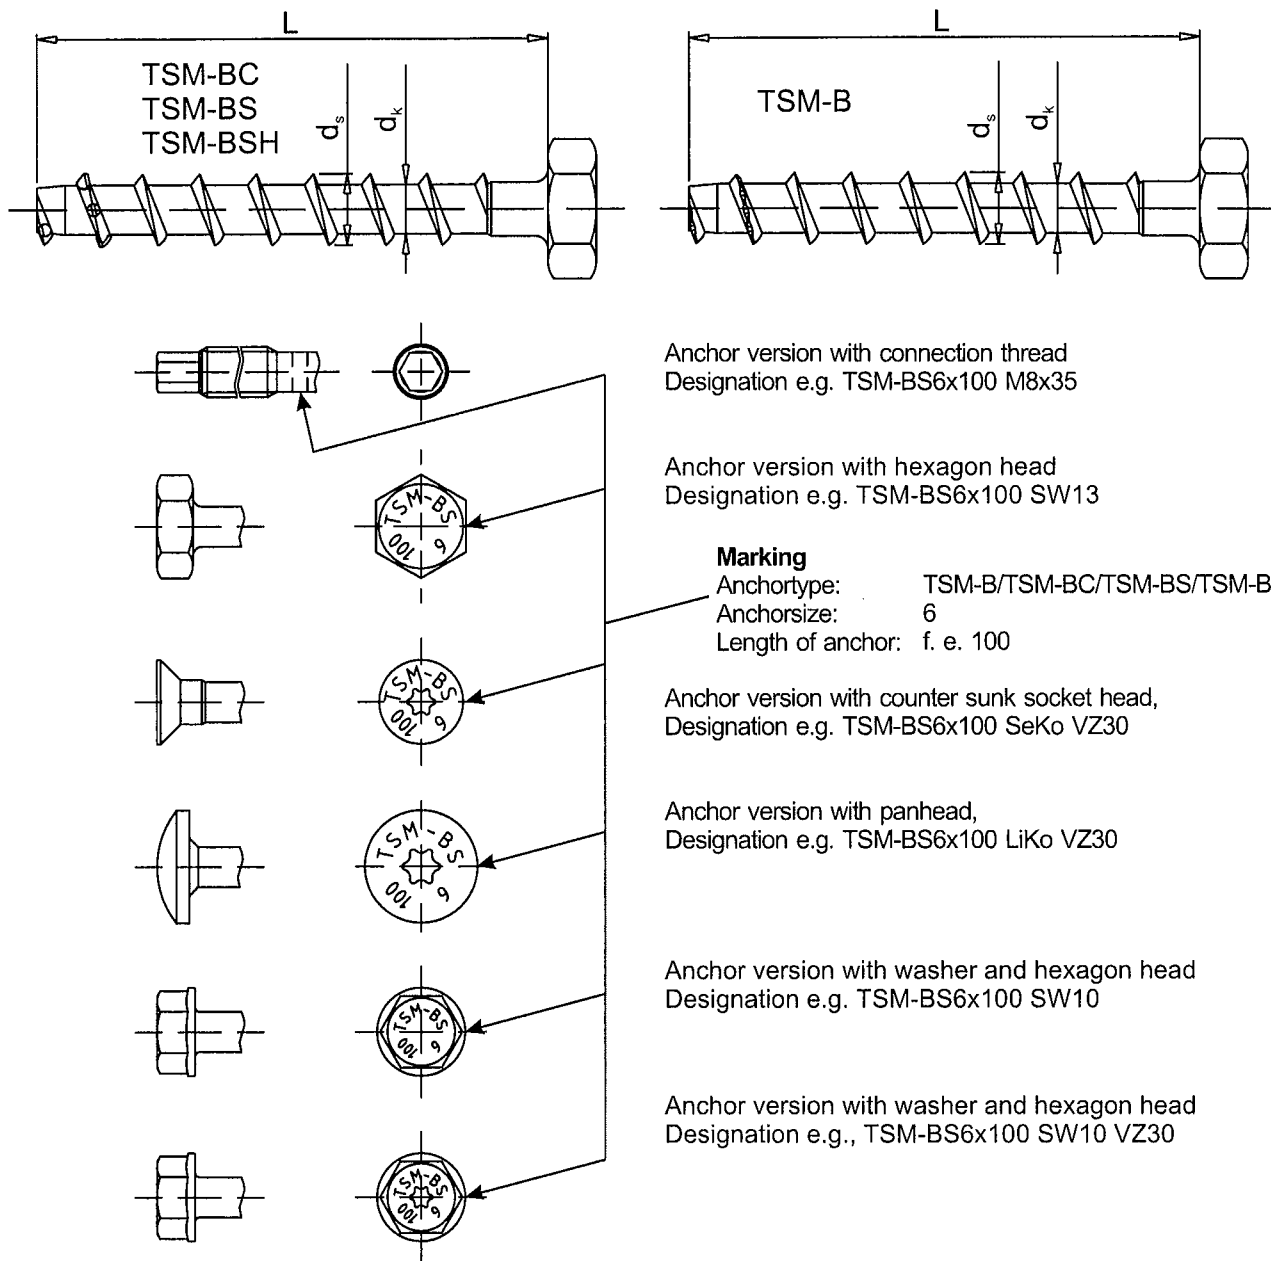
L

TSM-BC
TSM-BS
TSM-BSH

$d_s$

$d_k$

L

TSM-B

$d_s$

$d_k$

Anchor version with connection thread
Designation e.g. TSM-BS6x100 M8x35

Anchor version with hexagon head
Designation e.g. TSM-BS6x100 SW13

TSM-BS 6 100

**Marking**
Anchortype: TSM-B/TSM-BC/TSM-BS/TSM-B
Anchorsize: 6
Length of anchor: f. e. 100

TSM-BS 6 100

Anchor version with counter sunk socket head,
Designation e.g. TSM-BS6x100 SeKo VZ30

Anchor version with panhead,
Designation e.g. TSM-BS6x100 LiKo VZ30

TSM-BS 6 100

Anchor version with washer and hexagon head
Designation e.g. TSM-BS6x100 SW10

TSM-BS 6 100

Anchor version with washer and hexagon head
Designation e.g., TSM-BS6x100 SW10 VZ30

TSM-BS 6 100